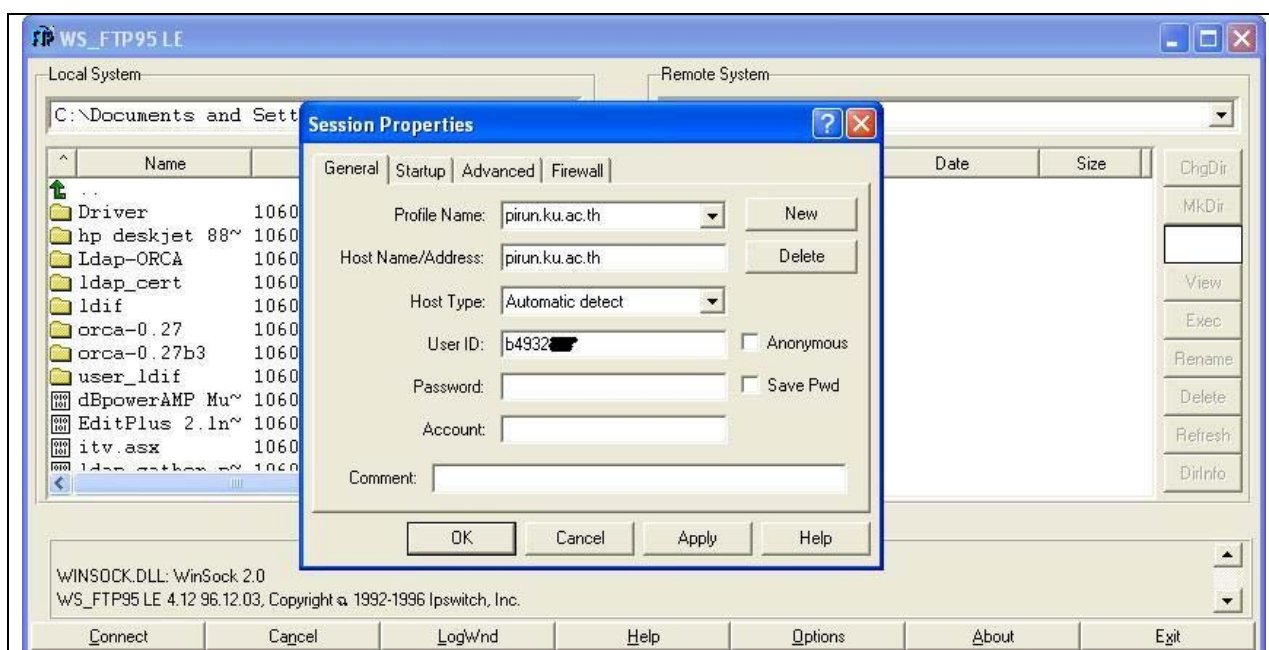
WS_FTP95 LE

Local System

C:\Documents and Sett

| Name | |
|---|---|
| .. | |
| Driver | 1060 |
| hp deskjet 88~ | 1060 |
| Ldap-ORCA | 1060 |
| ldap_cert | 1060 |
| ldif | 1060 |
| orca-0.27 | 1060 |
| orca-0.27b3 | 1060 |
| user_ldif | 1060 |
| dBpowerAMP Mu~ | 1060 |
| EditPlus 2.1n~ | 1060 |
| itv.asx | 1060 |
| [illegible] | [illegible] |

Remote System

Date Size

ChgDir
MkDir
View
Exec
Rename
Delete
Refresh
DirInfo

Session Properties

General | Startup | Advanced | Firewall

Profile Name: pirun.ku.ac.th
New
Host Name/Address: pirun.ku.ac.th
Delete
Host Type: Automatic detect
User ID: b4932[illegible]
Anonymous
Password:
Save Pwd
Account:
Comment:

OK Cancel Apply Help

WINSOCK.DLL: WinSock 2.0
WS_FTP95 LE 4.12 96.12.03, Copyright © 1992-1996 Ipswitch, Inc.

Connect Cancel LogWnd Help Options About Exit